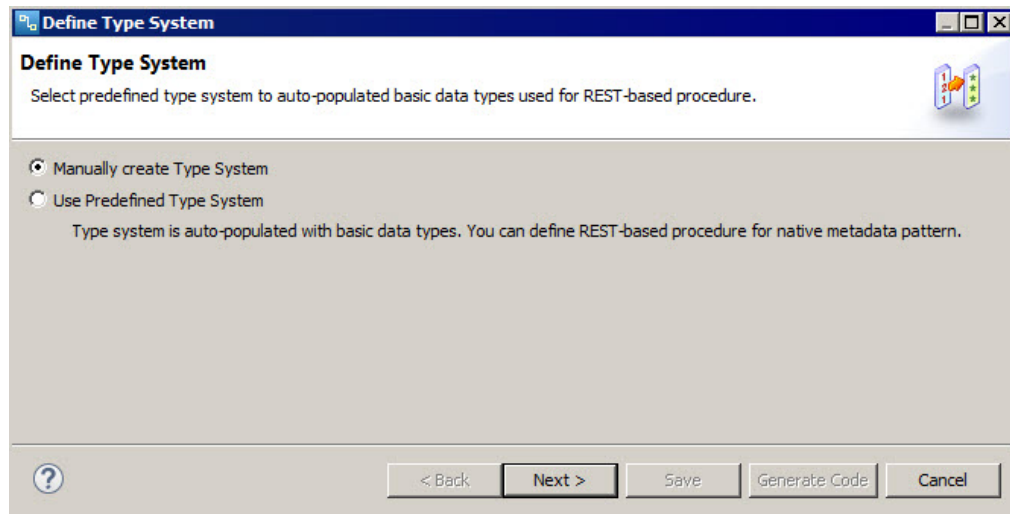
Define Type System

Define Type System

Select predefined type system to auto-populated basic data types used for REST-based procedure.

Manually create Type System

Use Predefined Type System

Type system is auto-populated with basic data types. You can define REST-based procedure for native metadata pattern.

?

< Back

Next >

Save

Generate Code

Cancel